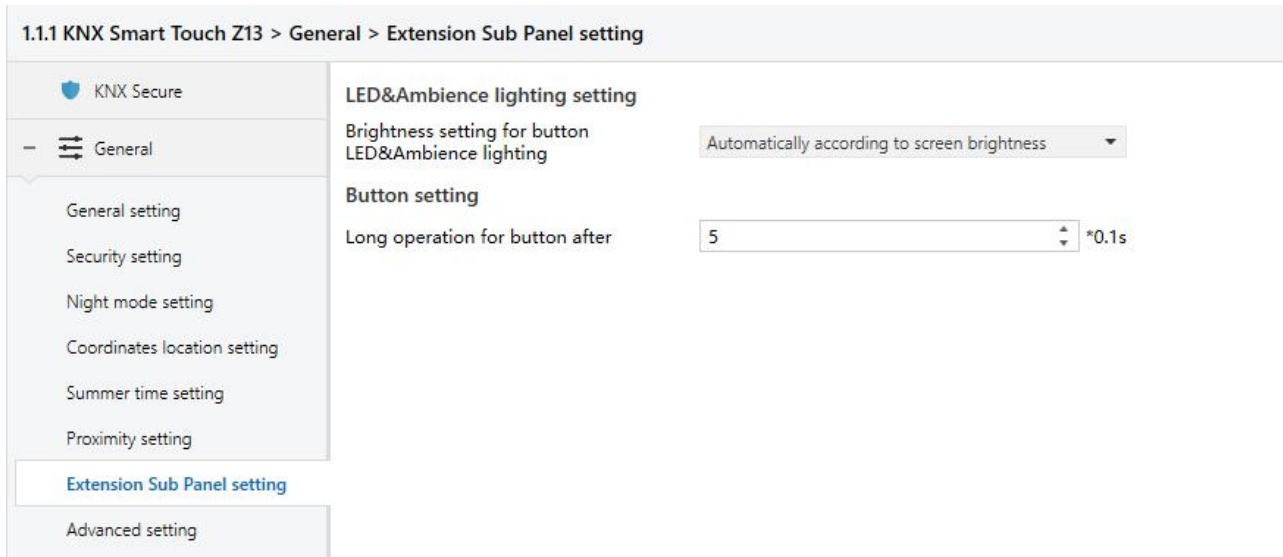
1.1.1 KNX Smart Touch Z13 > General > Extension Sub Panel setting

KNX Secure

– General

General setting

Security setting

Night mode setting

Coordinates location setting

Summer time setting

Proximity setting

Extension Sub Panel setting

Advanced setting

LED&Ambience lighting setting

Brightness setting for button LED&Ambience lighting | Automatically according to screen brightness

Button setting

Long operation for button after | 5 | *0.1s